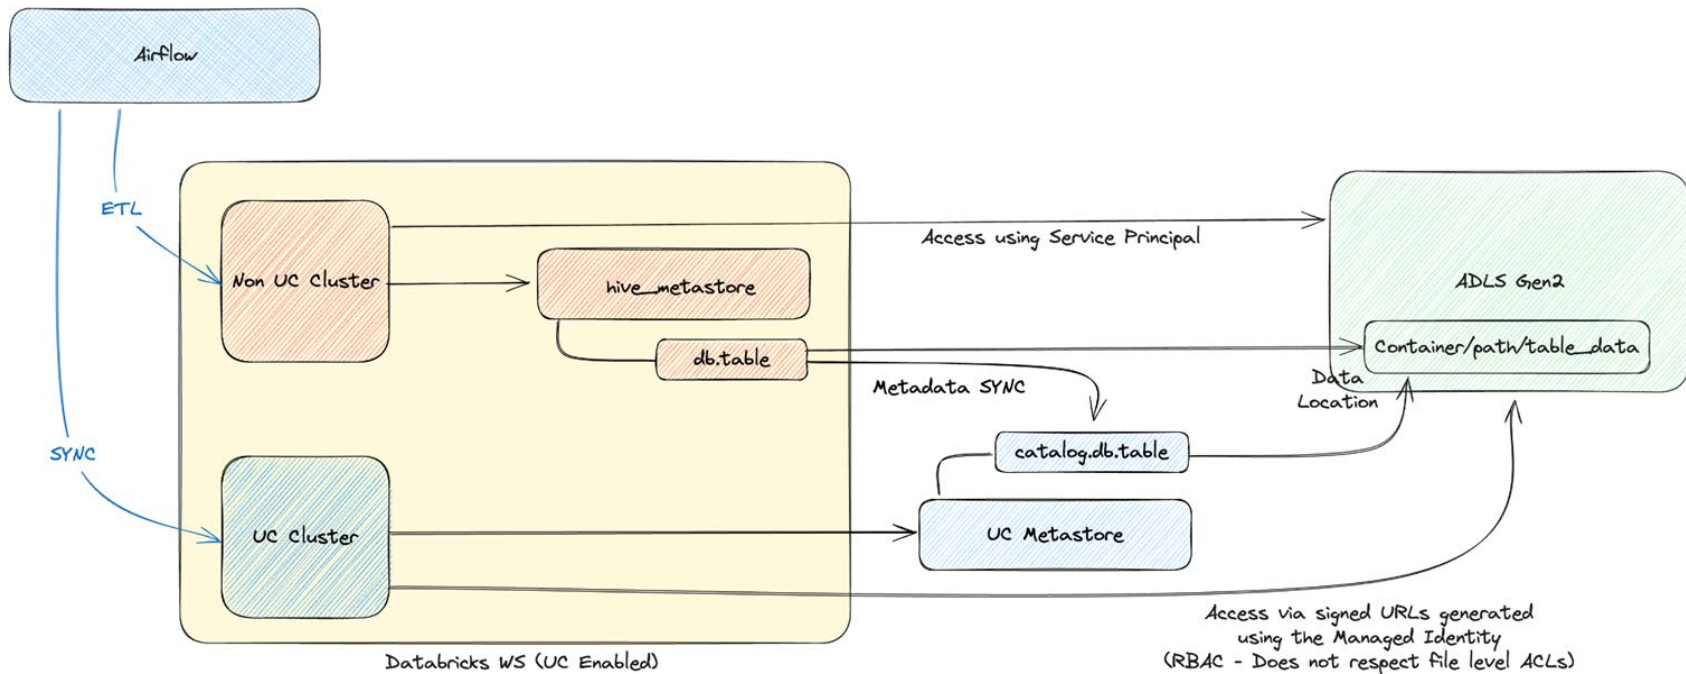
Airflow

ETL

SYNC

Non UC Cluster

hive_metastore

db.table

UC Cluster

Access using Service Principal

ADLS Gen2

Container/path/table_data

Metadata SYNC

Data Location

catalog.db.table

UC Metastore

Access via signed URLs generated using the Managed Identity (RBAC - Does not respect file level ACLs)

Databricks WS (UC Enabled)